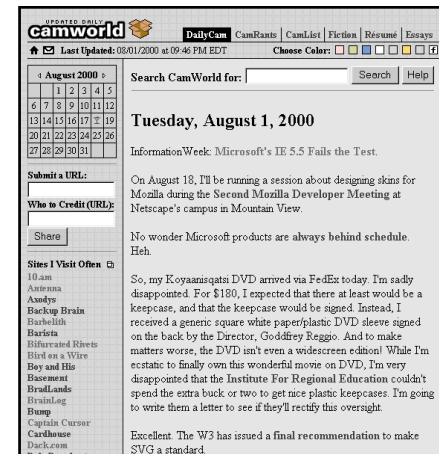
UPDATED DAILY camworld

DailyCam | CamRants | CamList | Fiction | Résumé | Essays

Last Updated: 08/01/2000 at 09:46 PM EDT

Choose Color:

‹ August 2000 ›

| | | 1 | 2 | 3 | 4 | 5 |
|---|---|---|---|---|---|---|
| 6 | 7 | 8 | 9 | 10 | 11 | 12 |
| 13 | 14 | 15 | 16 | 17 | T | 19 |
| 20 | 21 | 22 | 23 | 24 | 25 | 26 |
| 27 | 28 | 29 | 30 | 31 | | |

Submit a URL:

Who to Credit (URL):

Share

Sites I Visit Often

10.am
Antenna
Asodys
Backup Brain
Barbelith
Barista
Bifurcated Rivets
Bird on a Wire
Boy and His
Basement
BradLands
BrainLog
Bump
Captain Cursor
Cardhouse
Dack.com

Search CamWorld for: Search Help

Tuesday, August 1, 2000

InformationWeek: Microsoft's IE 5.5 Fails the Test.

On August 18, I'll be running a session about designing skins for Mozilla during the Second Mozilla Developer Meeting at Netscape's campus in Mountain View.

No wonder Microsoft products are always behind schedule. Heh.

So, my Koyaanisqatsi DVD arrived via FedEx today. I'm sadly disappointed. For $180, I expected that there at least would be a keepcase, and that the keepcase would be signed. Instead, I received a generic square white paper/plastic DVD sleeve signed on the back by the Director, Goddfrey Reggio. And to make matters worse, the DVD isn't even a widescreen edition! While I'm ecstatic to finally own this wonderful movie on DVD, I'm very disappointed that the Institute For Regional Education couldn't spend the extra buck or two to get nice plastic keepcases. I'm going to write them a letter to see if they'll rectify this oversight.

Excellent. The W3 has issued a final recommendation to make SVG a standard.